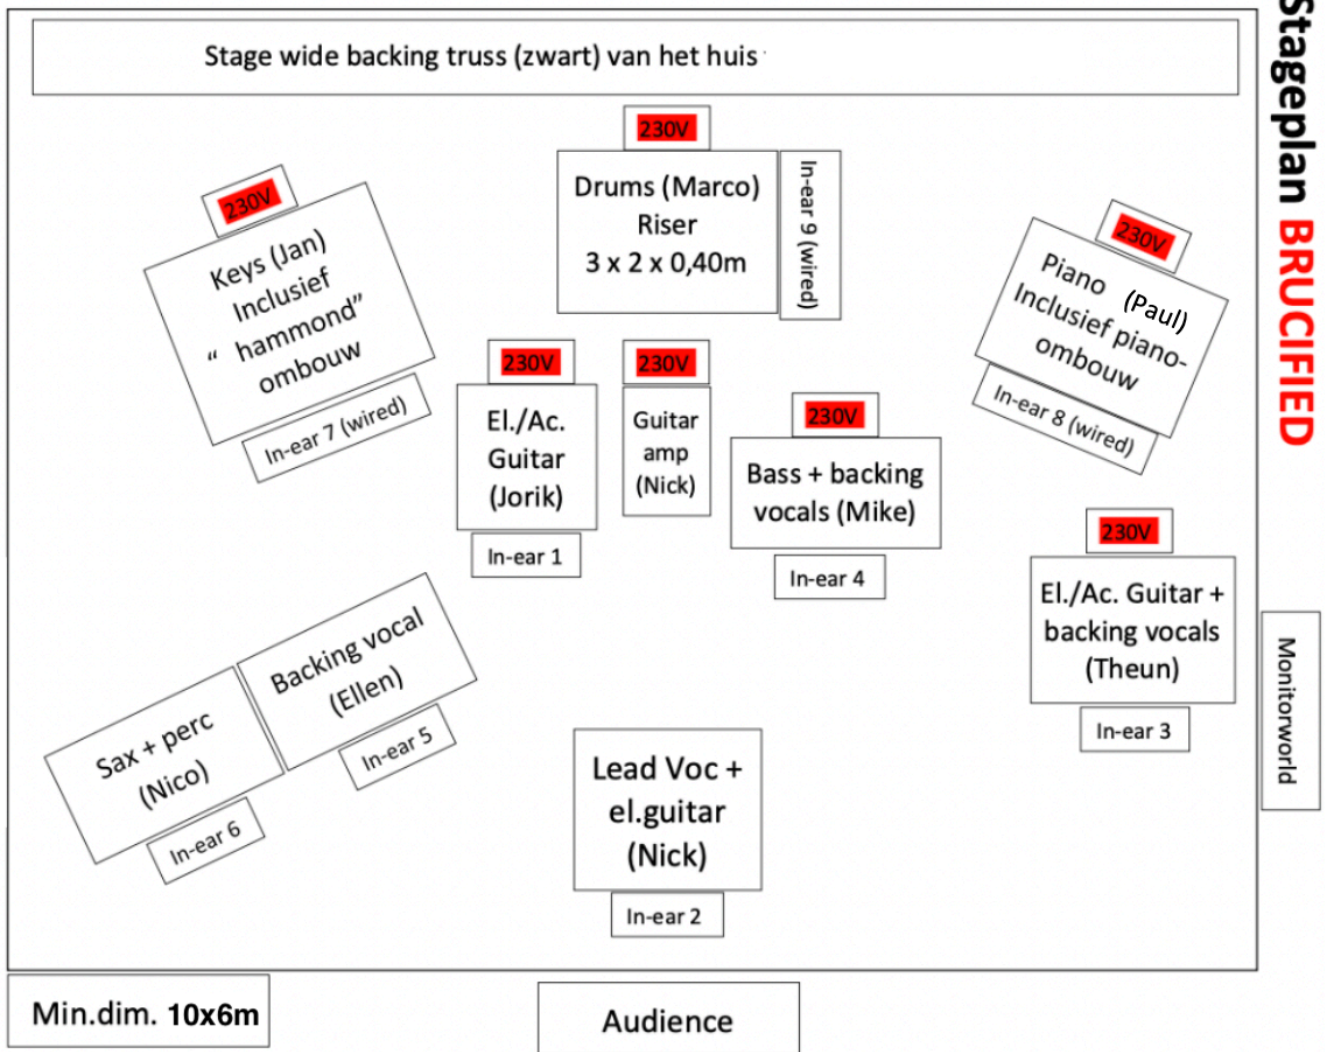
Stageplan BRUCIFIED

Stage wide backing truss (zwart) van het huis

230V

Drums (Marco) Riser 3 x 2 x 0,40m

In-ear 9 (wired)

230V

Keys (Jan) Inclusief " hammond" ombouw

In-ear 7 (wired)

230V

Piano (Paul) Inclusief piano-ombouw

In-ear 8 (wired)

230V

El./Ac. Guitar (Jorik)

In-ear 1

230V

Guitar amp (Nick)

230V

Bass + backing vocals (Mike)

In-ear 4

230V

El./Ac. Guitar + backing vocals (Theun)

In-ear 3

Monitorworld

Backing vocal (Ellen)

In-ear 5

Sax + perc (Nico)

In-ear 6

Lead Voc + el.guitar (Nick)

In-ear 2

Min.dim. 10x6m

Audience